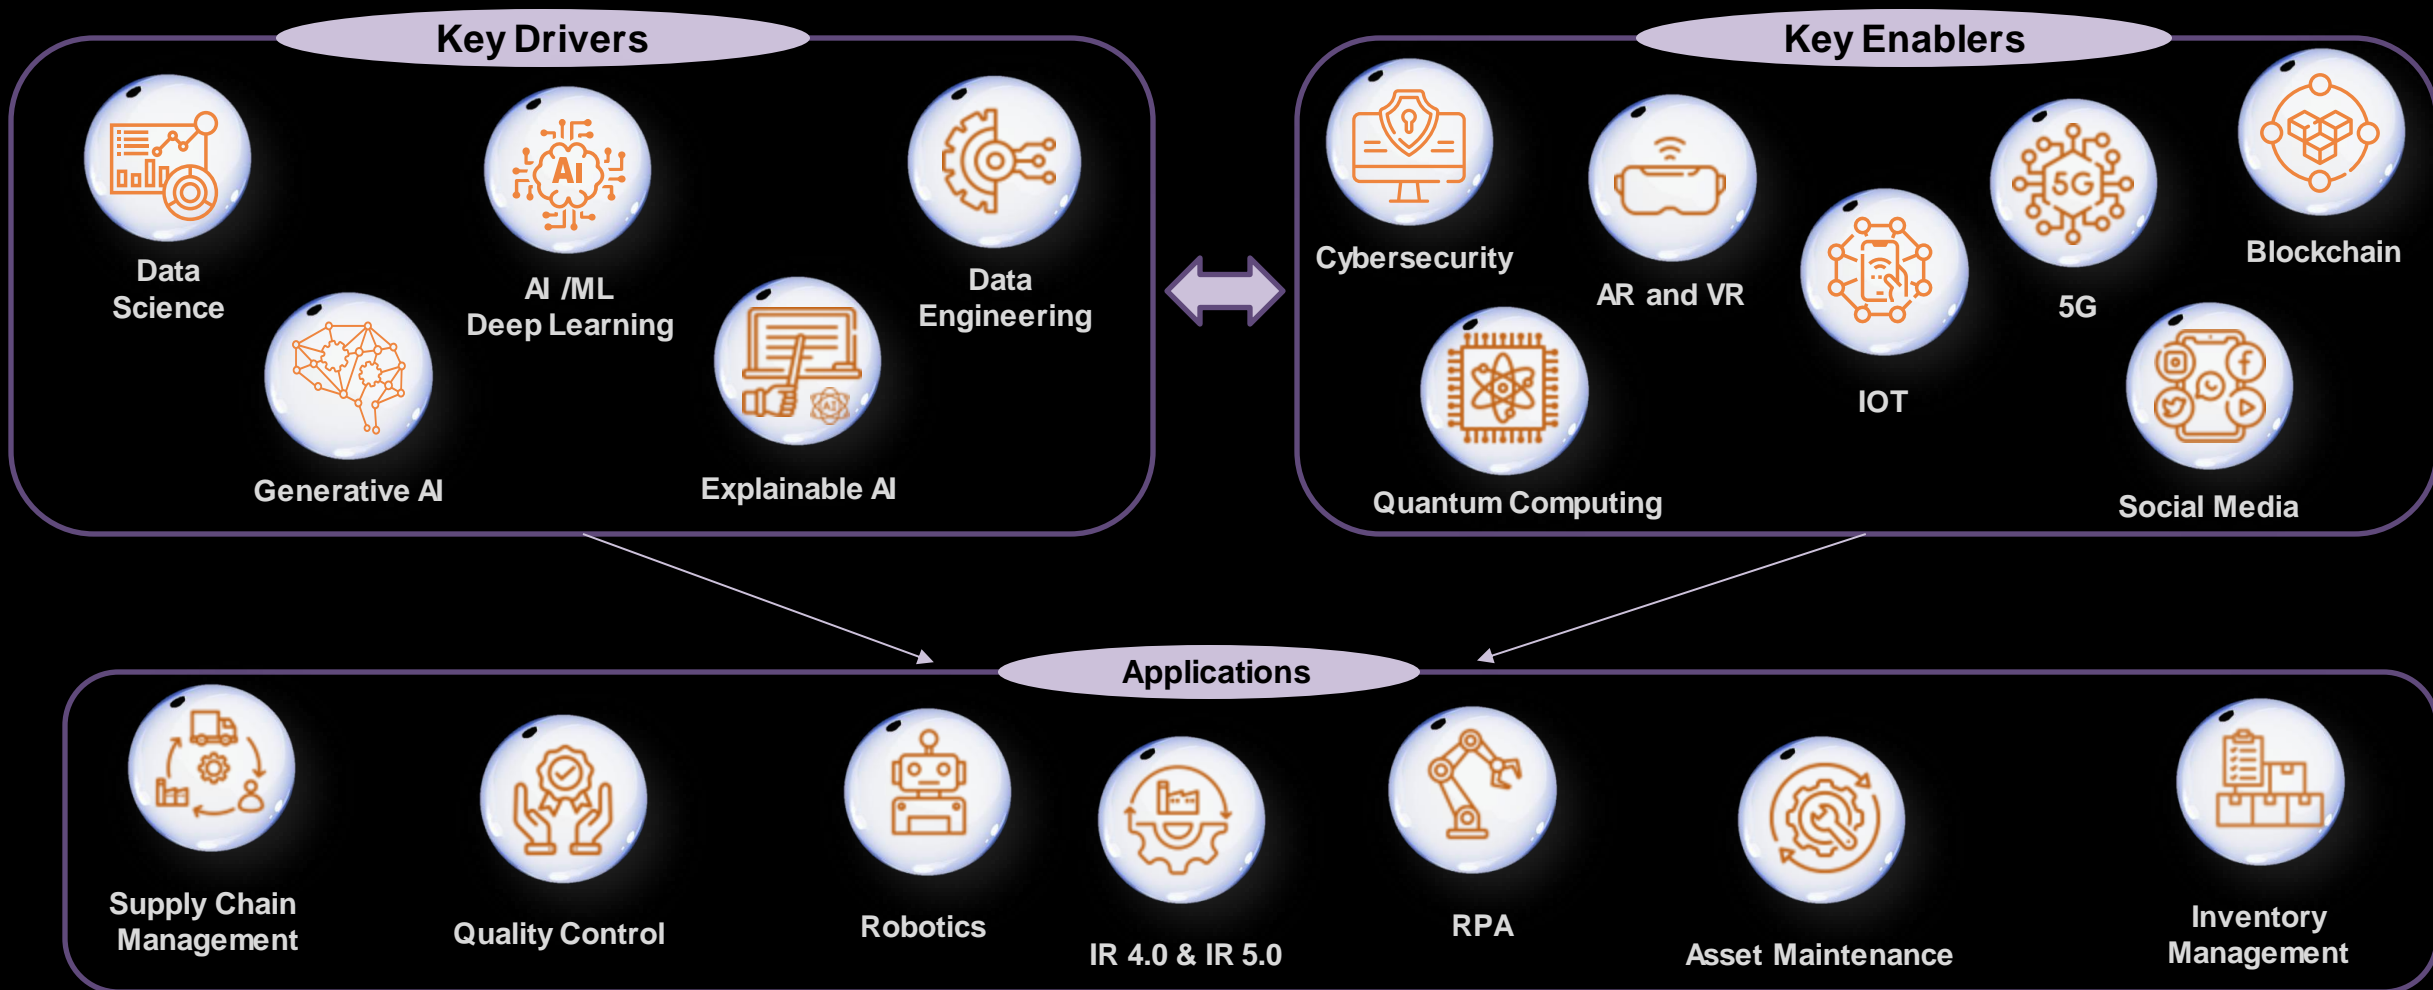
Key Drivers

Data Science

AI /ML Deep Learning

Data Engineering

Generative AI

Explainable AI

Key Enablers

Cybersecurity

AR and VR

5G

Blockchain

IOT

Quantum Computing

Social Media

Applications

Supply Chain Management

Quality Control

Robotics

IR 4.0 & IR 5.0

RPA

Asset Maintenance

Inventory Management